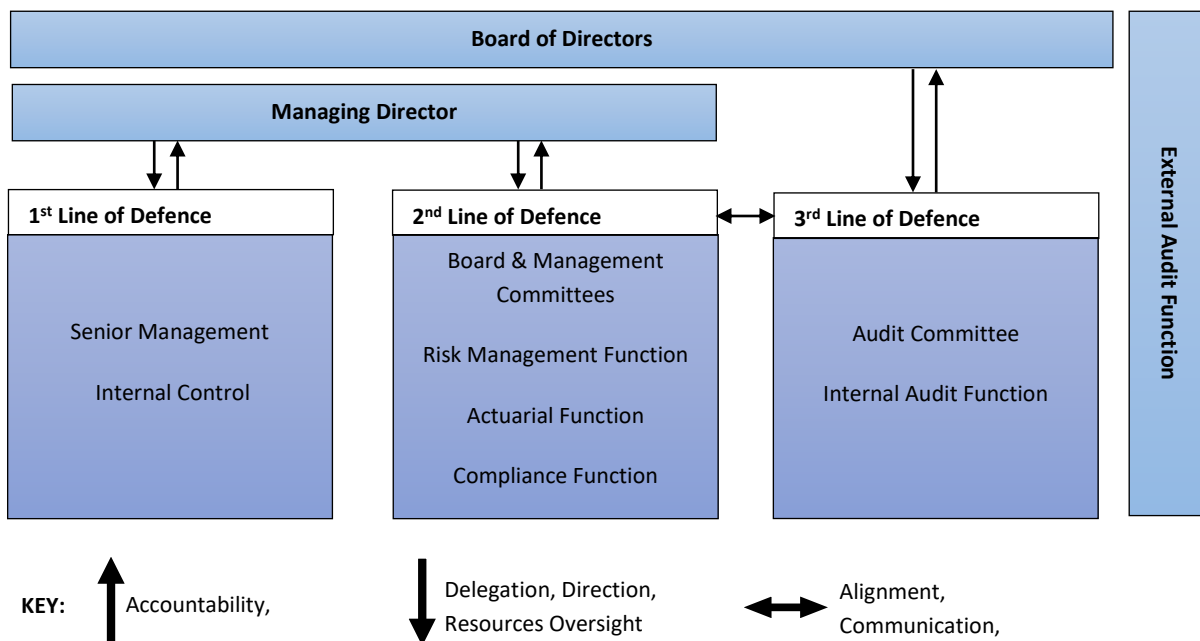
Board of Directors

Managing Director

External Audit Function

1st Line of Defence

Senior Management

Internal Control

2nd Line of Defence

Board & Management Committees

Risk Management Function

Actuarial Function

Compliance Function

3rd Line of Defence

Audit Committee

Internal Audit Function

KEY: Accountability,

Delegation, Direction, Resources Oversight

Alignment, Communication,